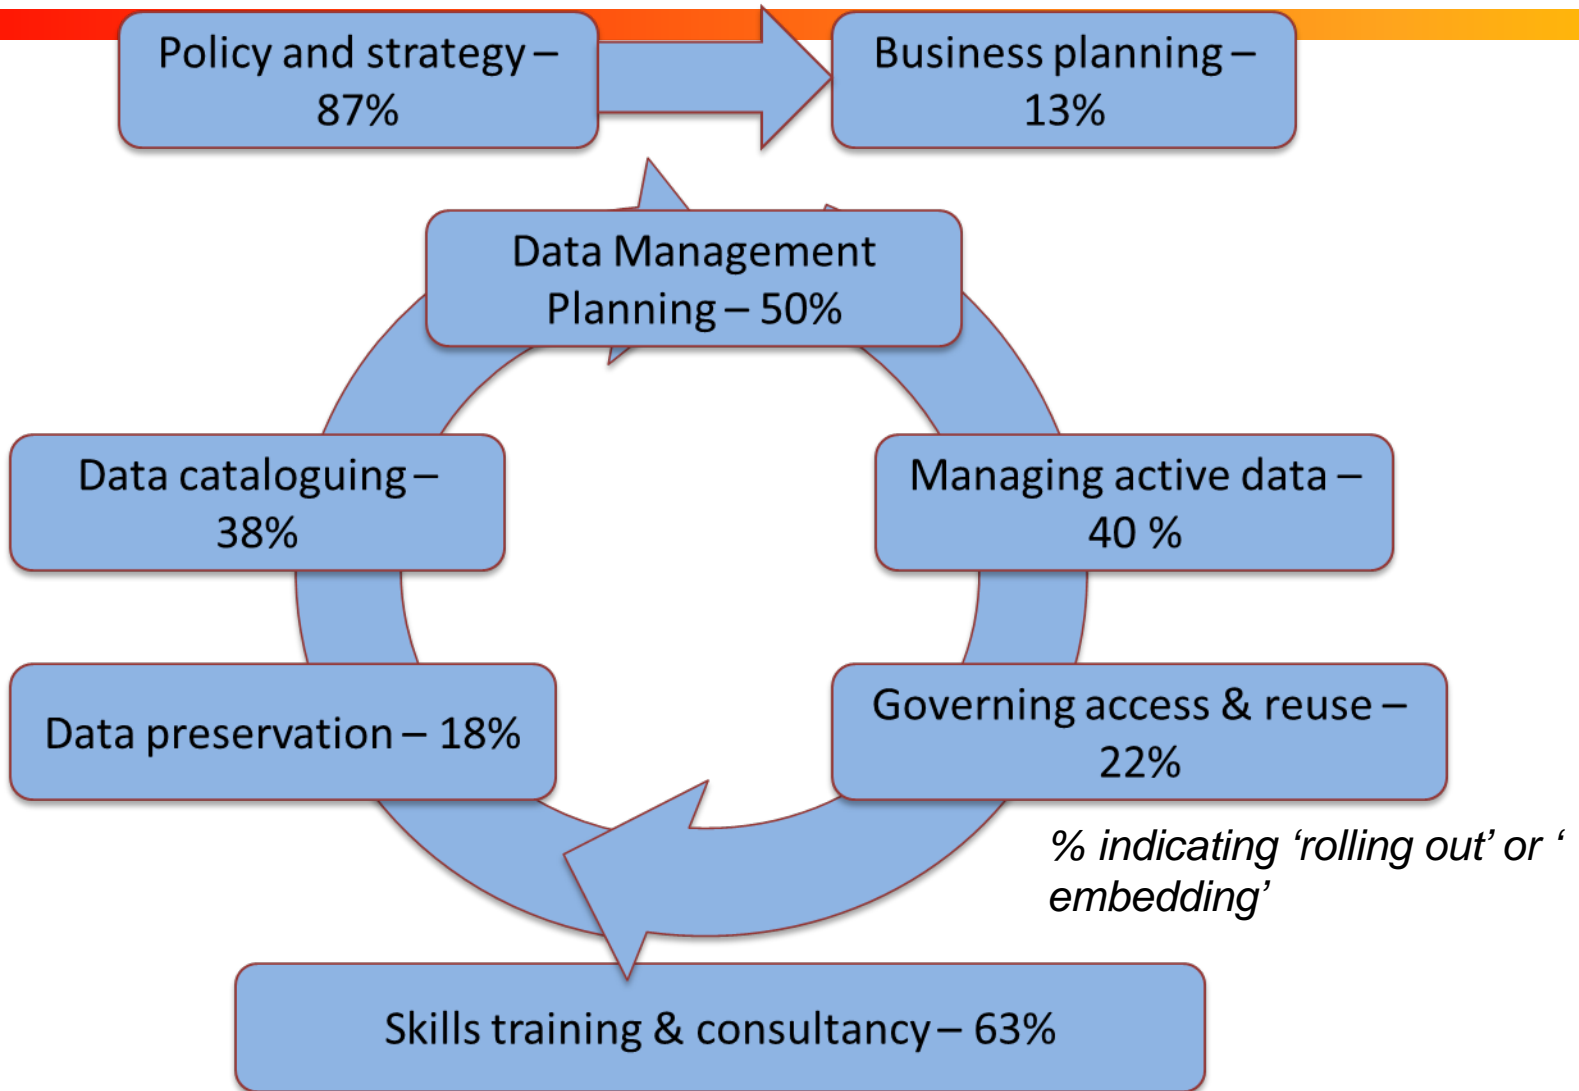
Policy and strategy – 87%

Business planning – 13%

Data Management Planning – 50%

Data cataloguing – 38%

Managing active data – 40 %

Data preservation – 18%

Governing access & reuse – 22%

% indicating ‘rolling out’ or ‘ embedding’

Skills training & consultancy – 63%